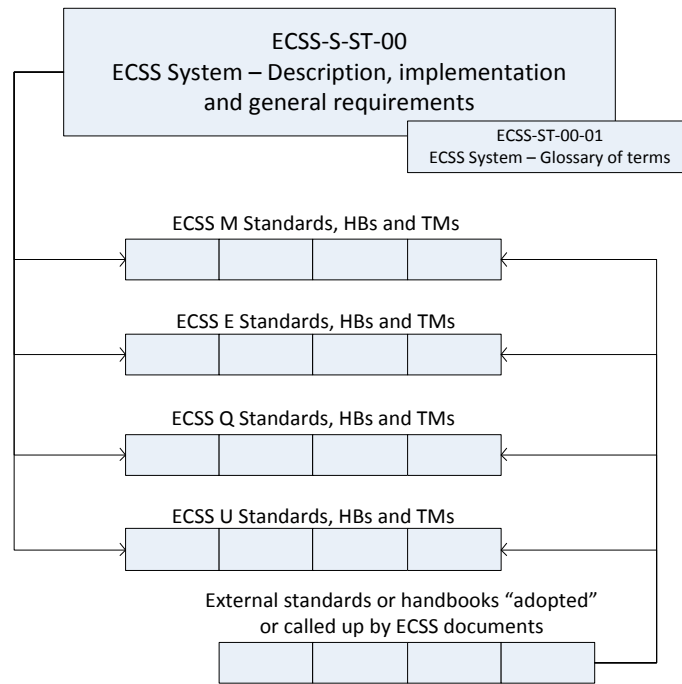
ECSS-S-ST-00
ECSS System – Description, implementation and general requirements

ECSS-ST-00-01
ECSS System – Glossary of terms

ECSS M Standards, HBs and TMs

ECSS E Standards, HBs and TMs

ECSS Q Standards, HBs and TMs

ECSS U Standards, HBs and TMs

External standards or handbooks “adopted” or called up by ECSS documents